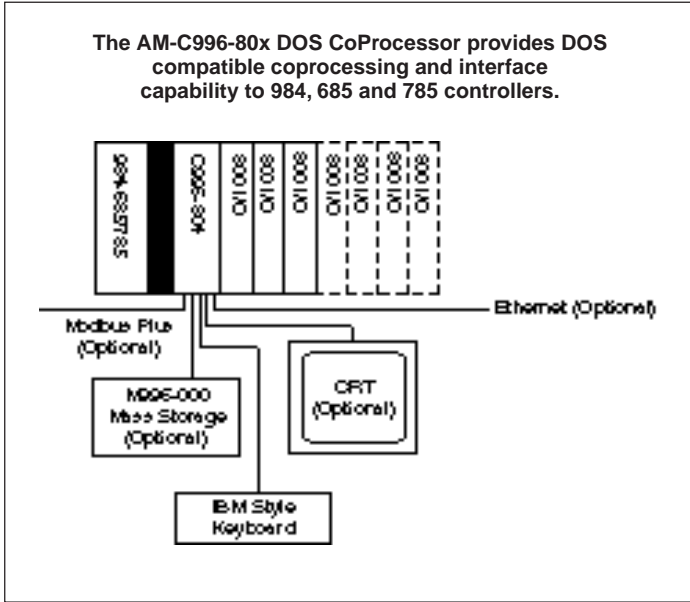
The AM-C996-80x DOS CoProcessor provides DOS compatible coprocessing and interface capability to 984, 685 and 785 controllers.

984-685/785

C996-80x

800 I/O

800 I/O

800 I/O

800 I/O

800 I/O

800 I/O

800 I/O

Ethernet (Optional)

Modbus Plus (Optional)

CRT (Optional)

M996-000 Mass Storage (Optional)

IBM Style Keyboard